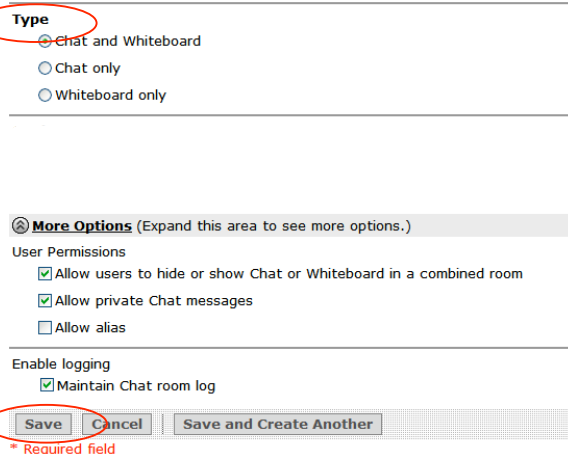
Type

Chat and Whiteboard

Chat only

Whiteboard only

More Options (Expand this area to see more options.)

User Permissions

Allow users to hide or show Chat or Whiteboard in a combined room

Allow private Chat messages

Allow alias

Enable logging

Maintain Chat room log

Save Cancel Save and Create Another

* Required field